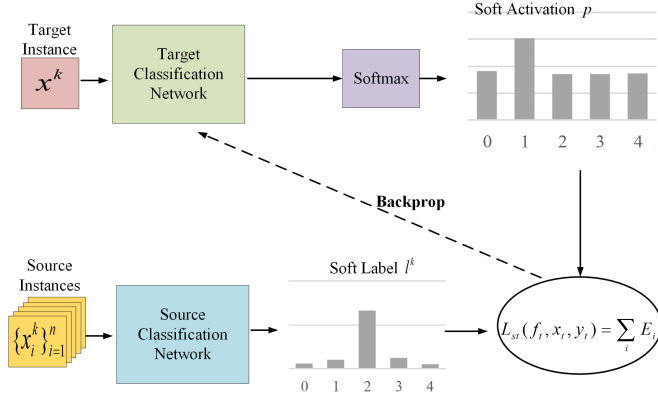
Target Instance

$x^k$

Target Classification Network

Softmax

Soft Activation $p$

0 1 2 3 4

Backprop

Source Instances

$\{x_i^k\}_{i=1}^n$

Source Classification Network

Soft Label $l^k$

0 1 2 3 4

$L_{st}(f_t, x_t, y_t) = \sum_i E_i$